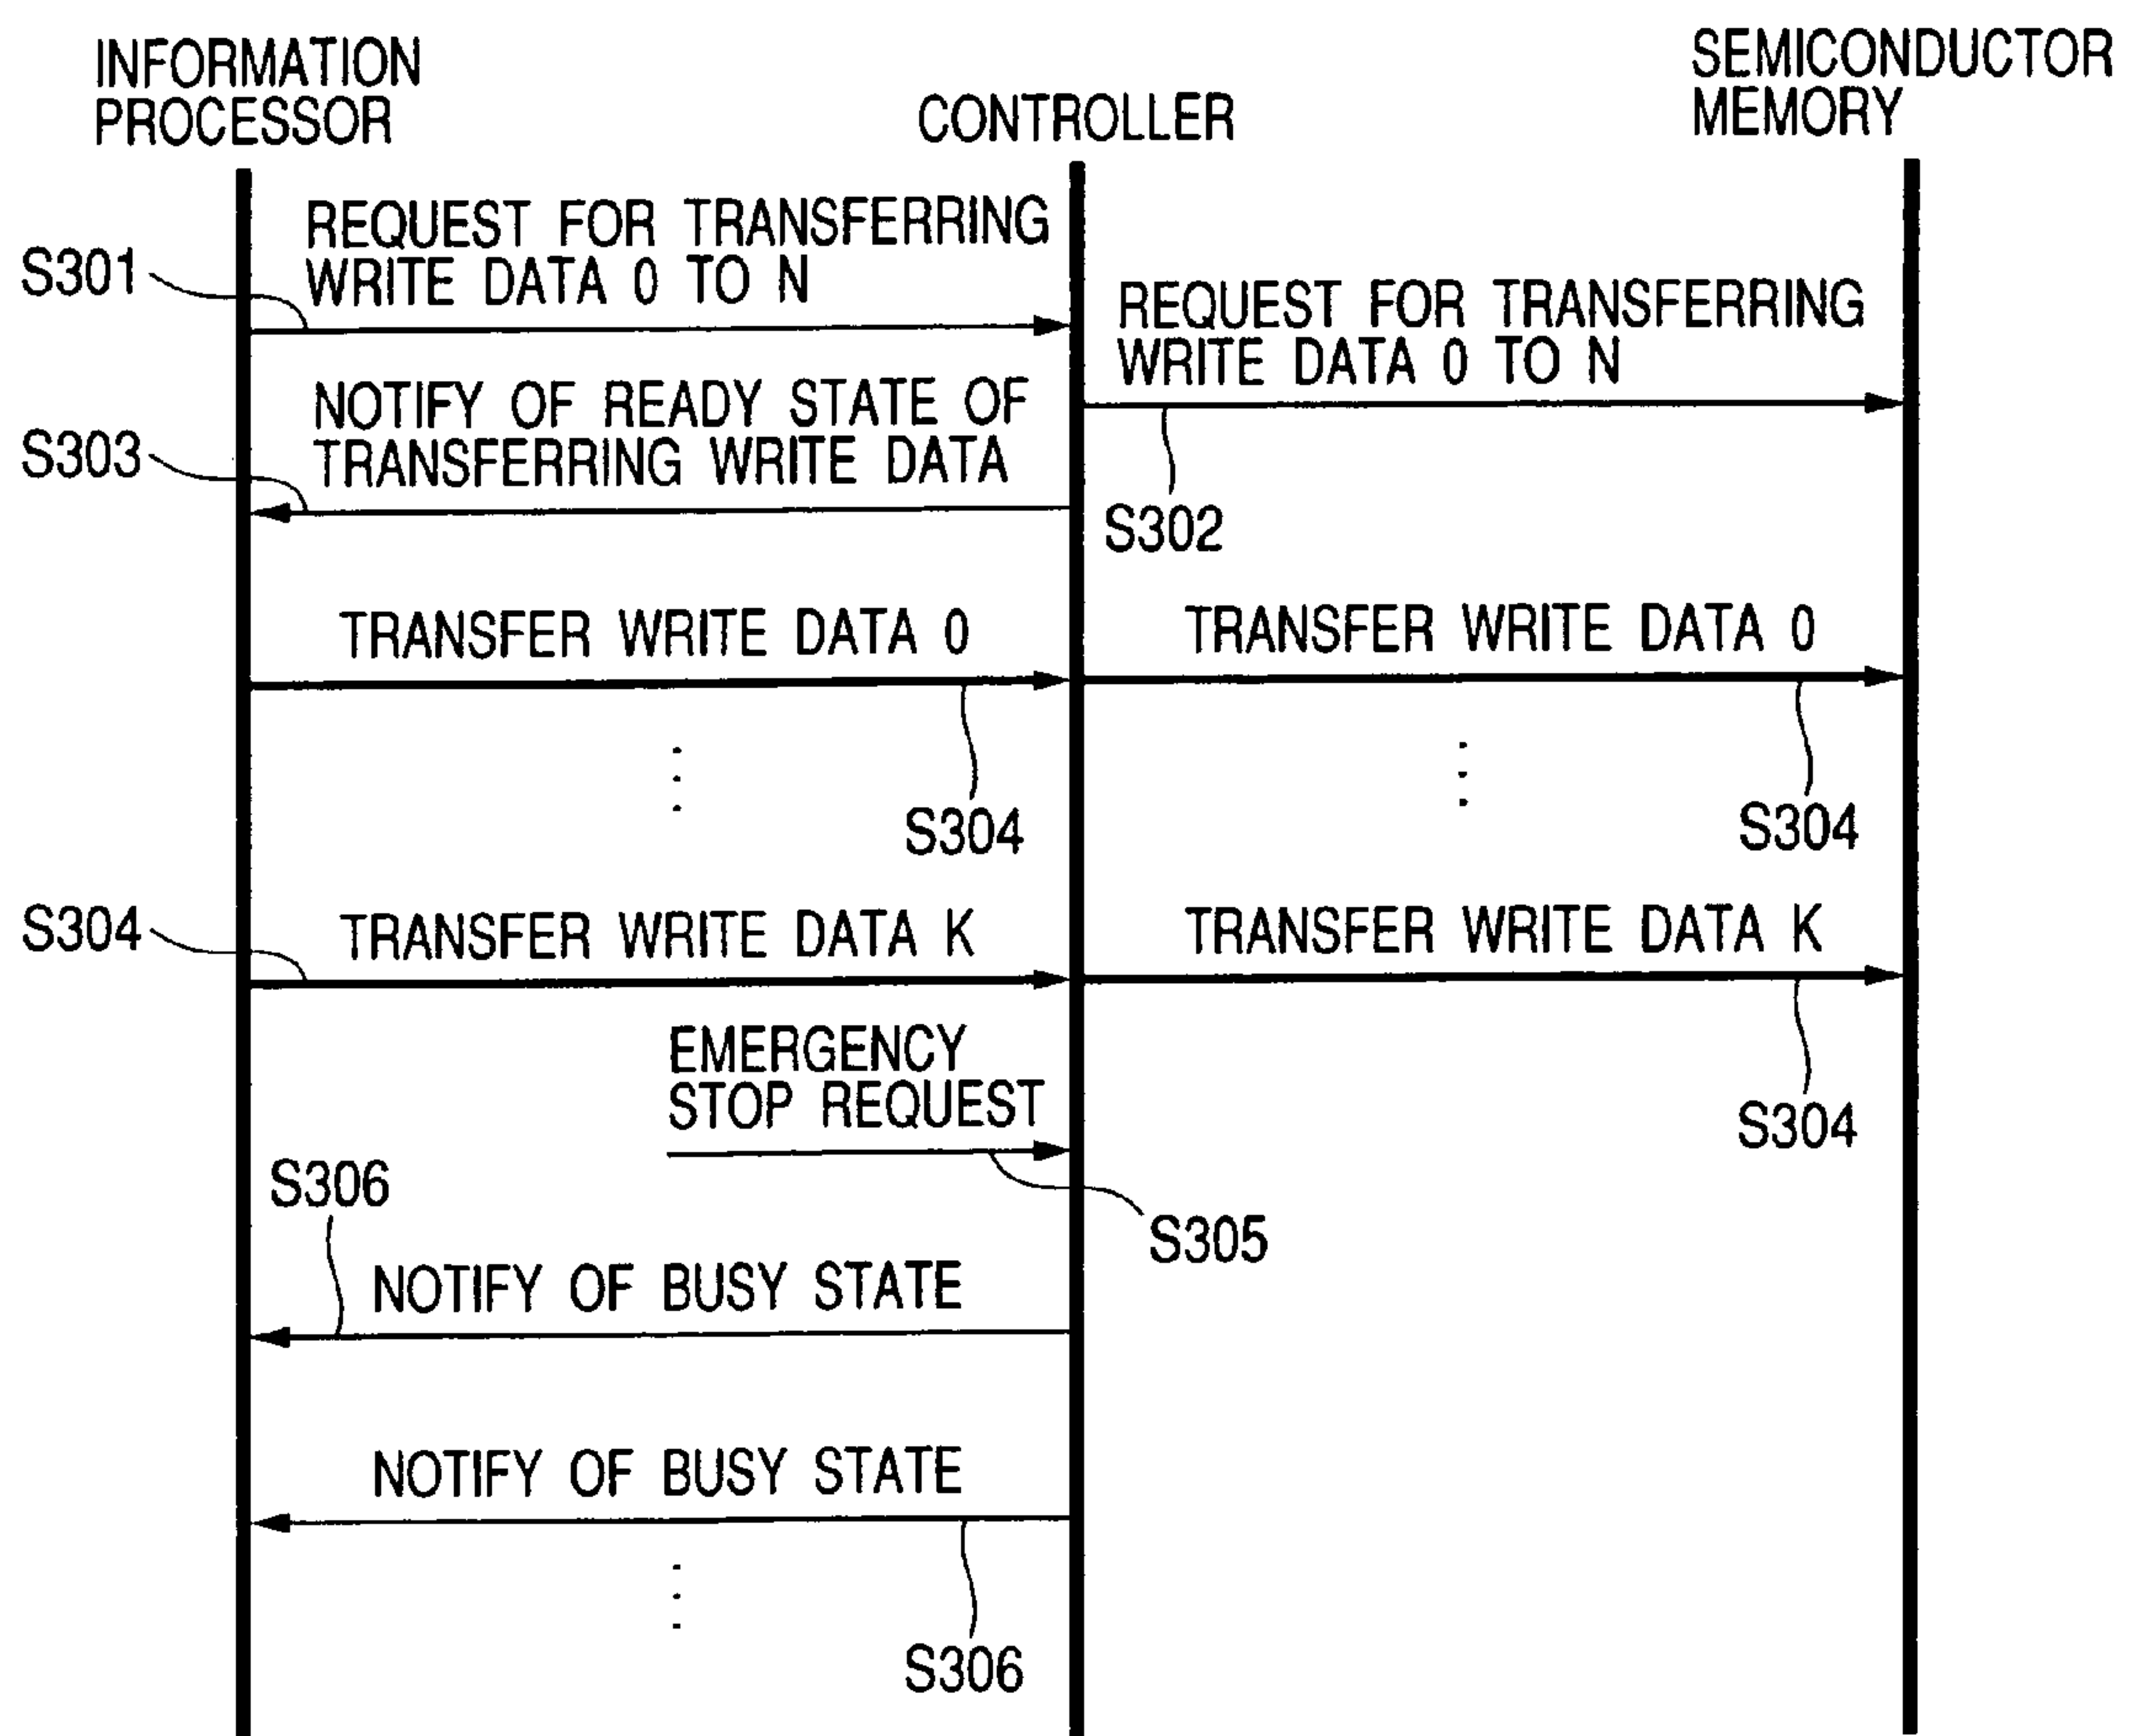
INFORMATION PROCESSOR

CONTROLLER

SEMICONDUCTOR MEMORY

S301

REQUEST FOR TRANSFERRING WRITE DATA 0 TO N

REQUEST FOR TRANSFERRING WRITE DATA 0 TO N

S302

S303

NOTIFY OF READY STATE OF TRANSFERRING WRITE DATA

TRANSFER WRITE DATA 0

TRANSFER WRITE DATA 0

S304

S304

S304

TRANSFER WRITE DATA K

TRANSFER WRITE DATA K

S304

EMERGENCY STOP REQUEST

S305

S306

NOTIFY OF BUSY STATE

NOTIFY OF BUSY STATE

S306